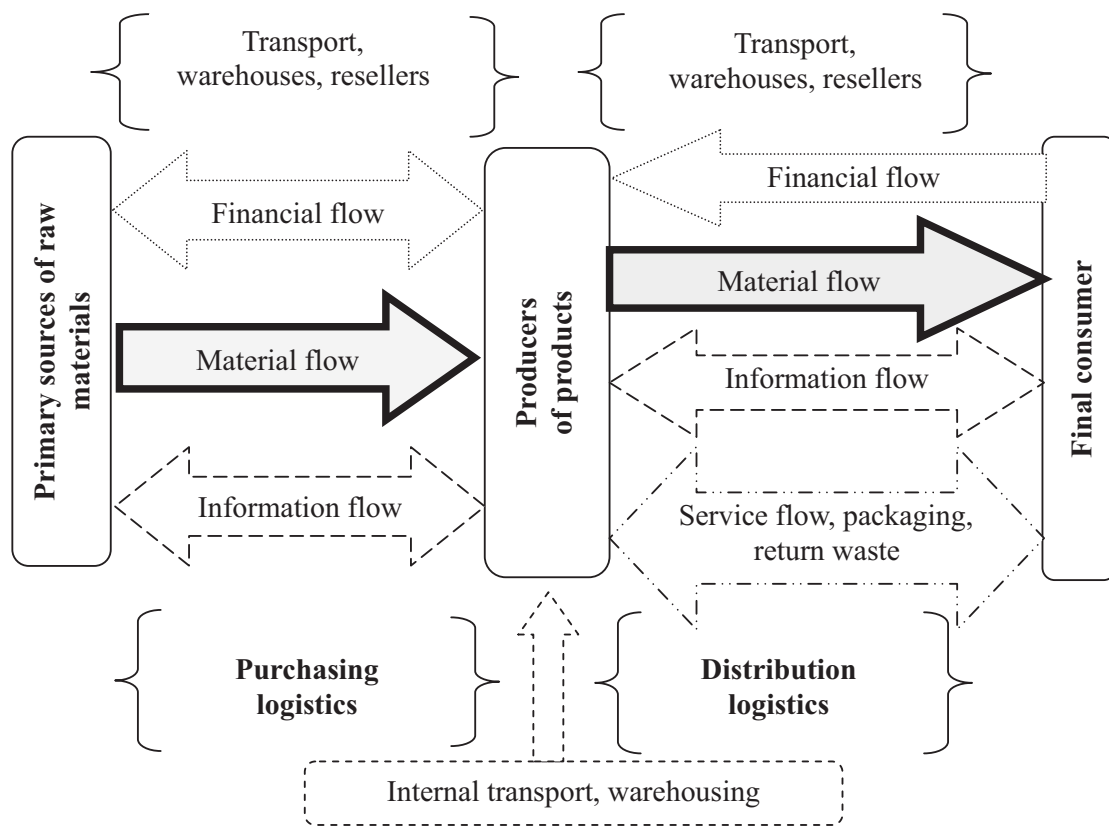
Transport, warehouses, resellers

Transport, warehouses, resellers

Primary sources of raw materials

Financial flow

Material flow

Information flow

Producers of products

Financial flow

Material flow

Information flow

Service flow, packaging, return waste

Final consumer

Purchasing logistics

Distribution logistics

Internal transport, warehousing